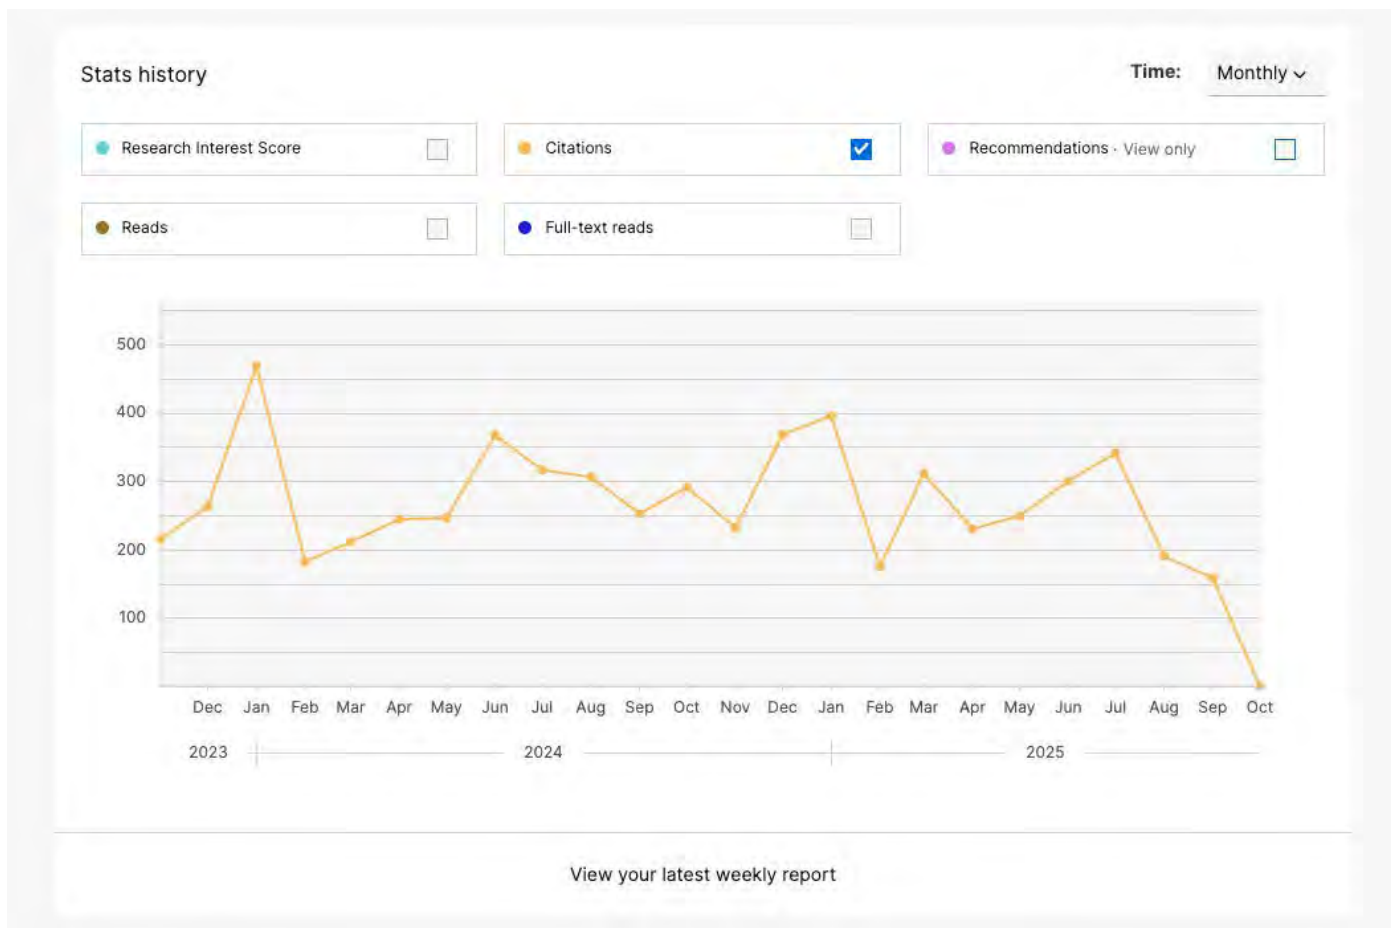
Stats history

Time: Monthly

Research Interest Score

Citations

Recommendations · View only

Reads

Full-text reads

500
400
300
200
100

Dec Jan Feb Mar Apr May Jun Jul Aug Sep Oct Nov Dec Jan Feb Mar Apr May Jun Jul Aug Sep Oct

2023 2024 2025

View your latest weekly report